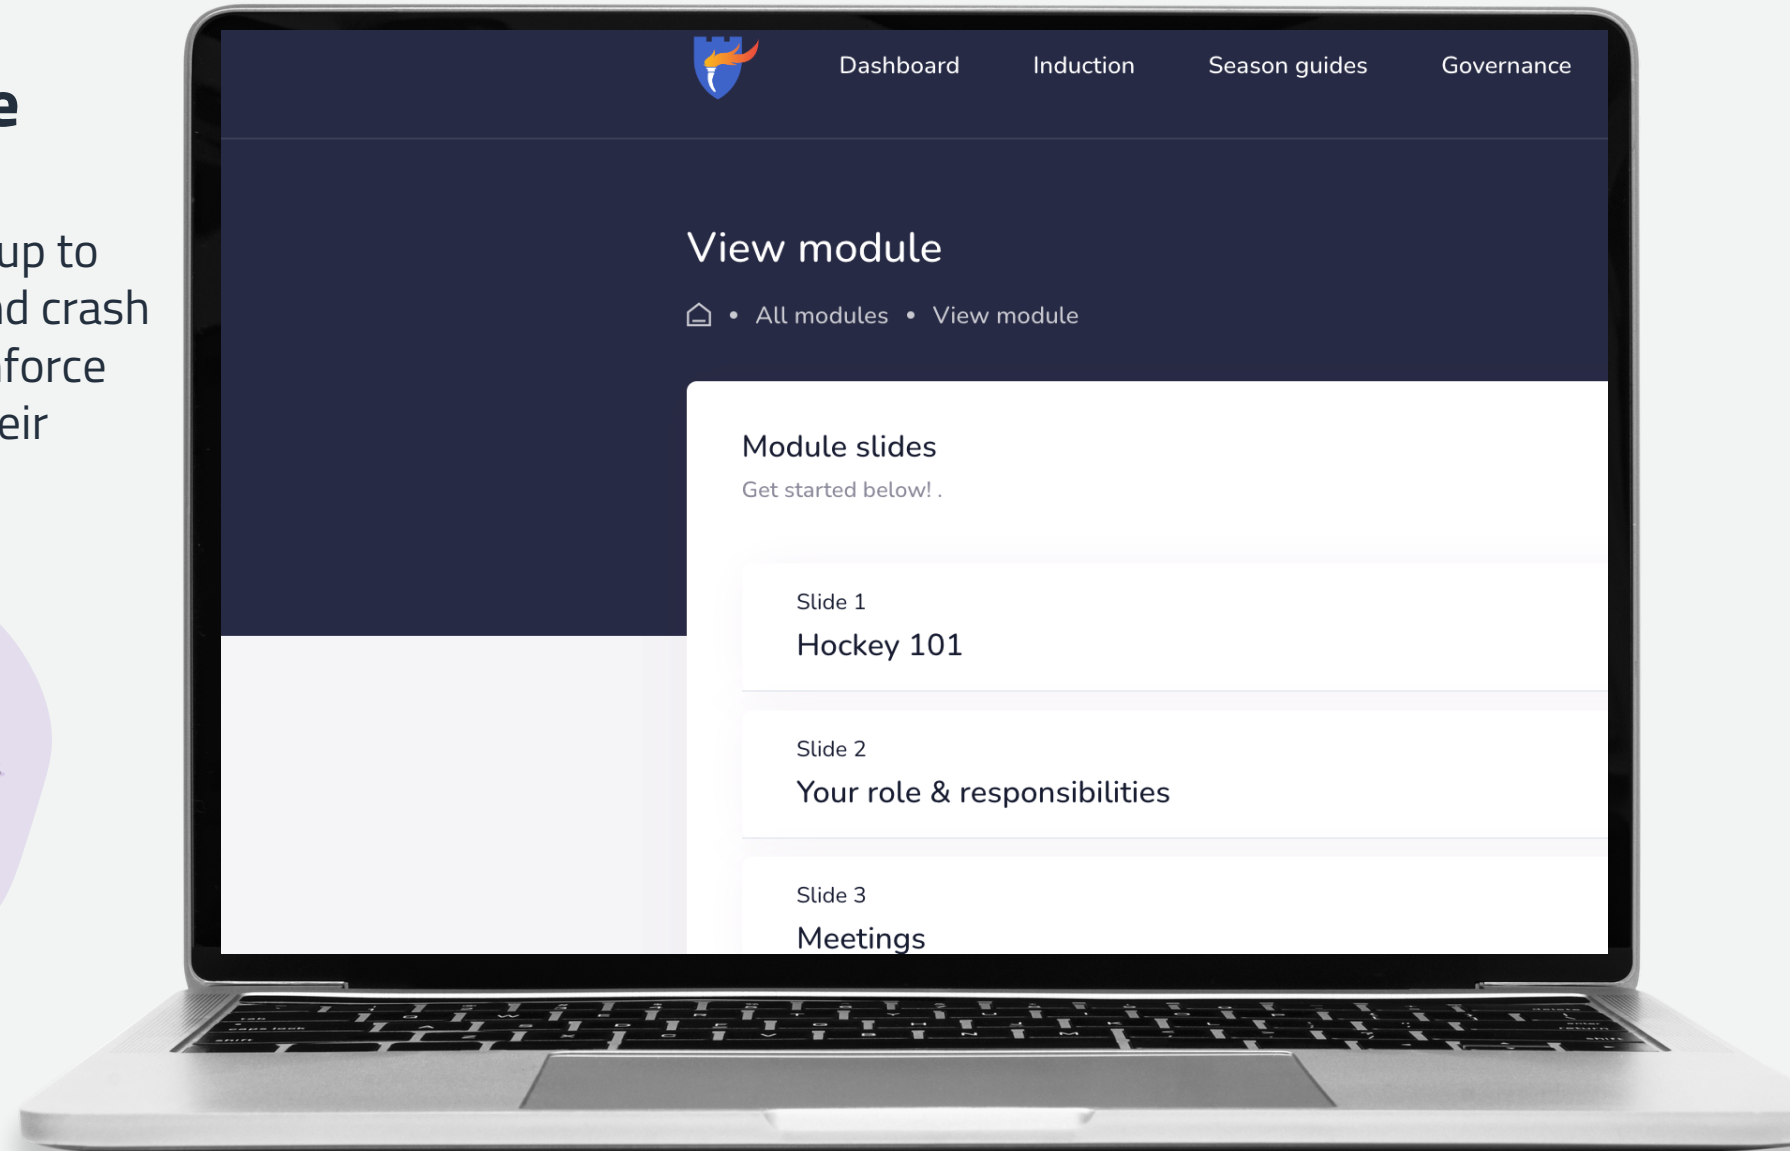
e

up to
d crash
force
eir

Dashboard Induction Season guides Governance

View module

• All modules • View module

Module slides
Get started below! .

Slide 1
Hockey 101

Slide 2
Your role & responsibilities

Slide 3
Meetings